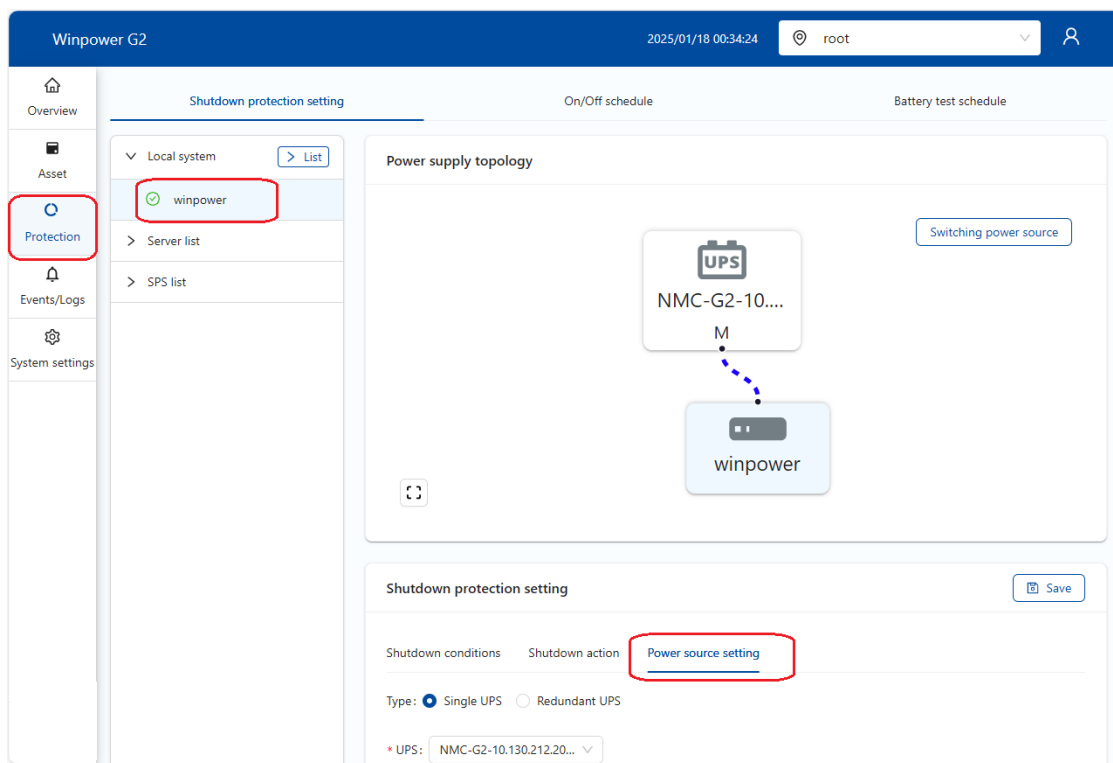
Winpower G2

2025/01/18 00:34:24

root

Overview

Asset

Protection

Events/Logs

System settings

Shutdown protection setting

On/Off schedule

Battery test schedule

Local system

List

winpower

Server list

SPS list

Power supply topology

Switching power source

UPS

NMC-G2-10....

M

winpower

Shutdown protection setting

Save

Shutdown conditions

Shutdown action

Power source setting

Type: Single UPS Redundant UPS

* UPS: NMC-G2-10.130.212.20...